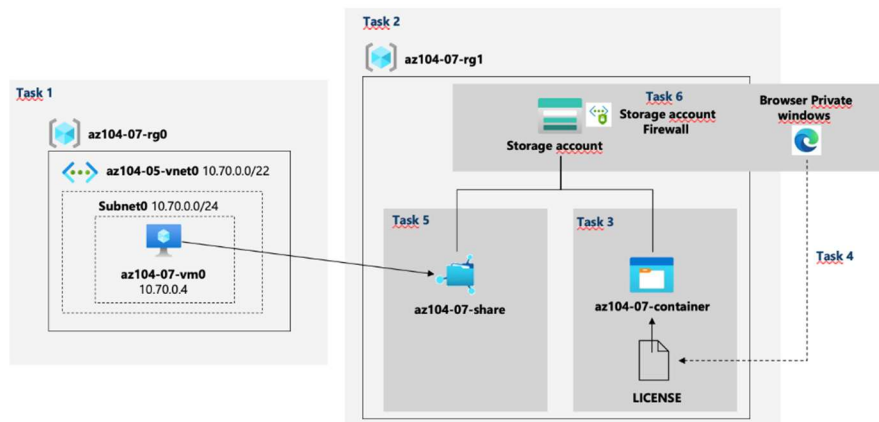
Task 1

az104-07-rg0

az104-05-vnet0 10.70.0.0/22

Subnet0 10.70.0.0/24

az104-07-vm0
10.70.0.4

Task 2

az104-07-rg1

Storage account

Task 6
Storage account Firewall

Browser Private windows

Task 5

az104-07-share

Task 3

az104-07-container

LICENSE

Task 4